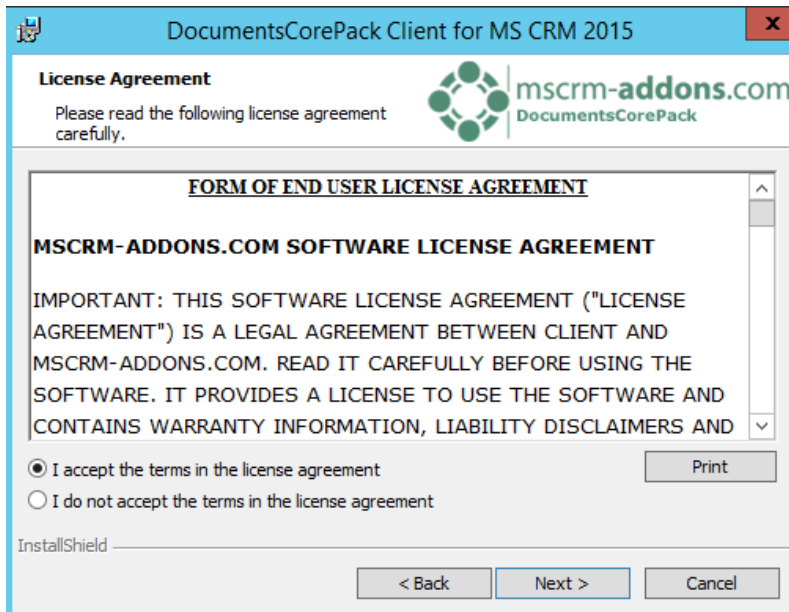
DocumentsCorePack Client for MS CRM 2015

x

License Agreement

Please read the following license agreement carefully.

mscrm-addons.com
DocumentsCorePack

FORM OF END USER LICENSE AGREEMENT

MSCRM-ADDONS.COM SOFTWARE LICENSE AGREEMENT

IMPORTANT: THIS SOFTWARE LICENSE AGREEMENT ("LICENSE AGREEMENT") IS A LEGAL AGREEMENT BETWEEN CLIENT AND MSCRM-ADDONS.COM. READ IT CAREFULLY BEFORE USING THE SOFTWARE. IT PROVIDES A LICENSE TO USE THE SOFTWARE AND CONTAINS WARRANTY INFORMATION, LIABILITY DISCLAIMERS AND

I accept the terms in the license agreement

I do not accept the terms in the license agreement

Print

InstallShield

< Back

Next >

Cancel